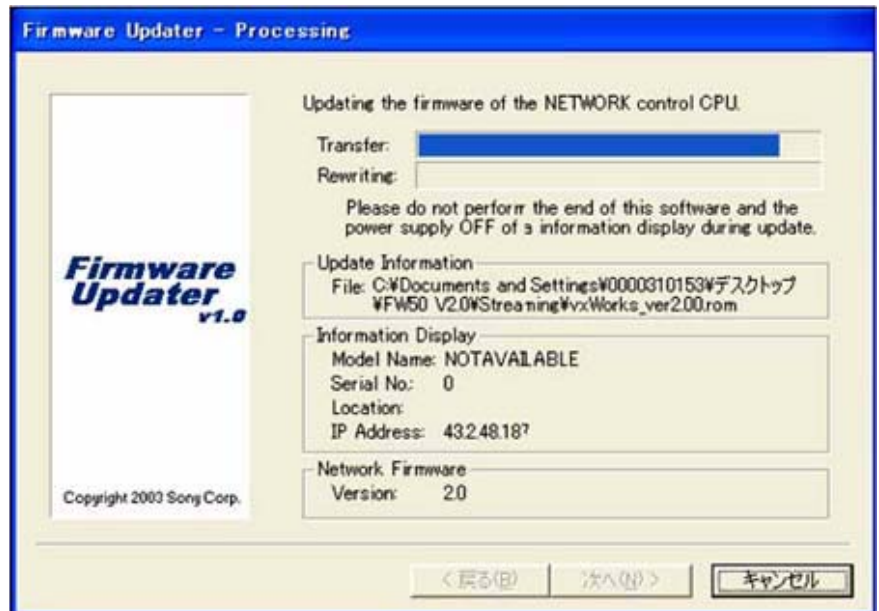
Firmware Updater - Processing

Firmware Updater v1.0

Copyright 2003 Sony Corp.

Updating the firmware of the NETWORK control CPU.

Transfer:

Rewriting:

Please do not perform the end of this software and the power supply OFF of a information display during update.

Update Information

File: C:¥Documents and Settings¥0000310153¥デスクトップ¥FW50 V2.0¥Streaming¥vxWorks_ver2.00.rom

Information Display

Model Name: NOTAVAILABLE

Serial No.: 0

Location:

IP Address: 43.2.48.187

Network Firmware

Version: 2.0

< 戻る(B)

次へ(N) >

キャンセル